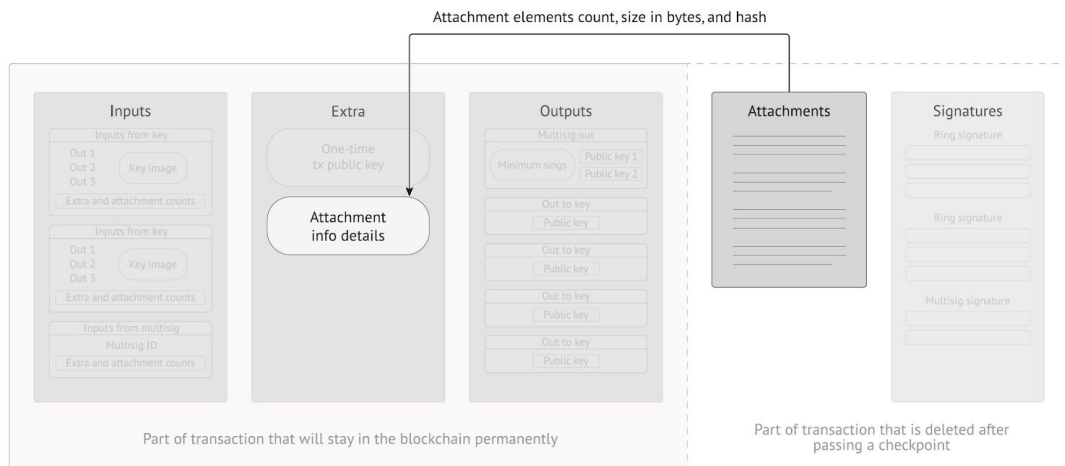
Attachment elements count, size in bytes, and hash

Inputs

Inputs from key
Out 1
Out 2
Out 3
Key image
Extra and attachment counts

Inputs from key
Out 1
Out 2
Out 3
Key image
Extra and attachment counts

Inputs from multisig
Multisig ID
Extra and attachment counts

Extra

One-time tx public key

Attachment info details

Outputs

Multisig out
Minimum sings
Public key 1
Public key 2

Out to key
Public key

Out to key
Public key

Out to key
Public key

Out to key
Public key

Attachments

Signatures

Ring signature

Ring signature

Multisig signature

Part of transaction that will stay in the blockchain permanently

Part of transaction that is deleted after passing a checkpoint